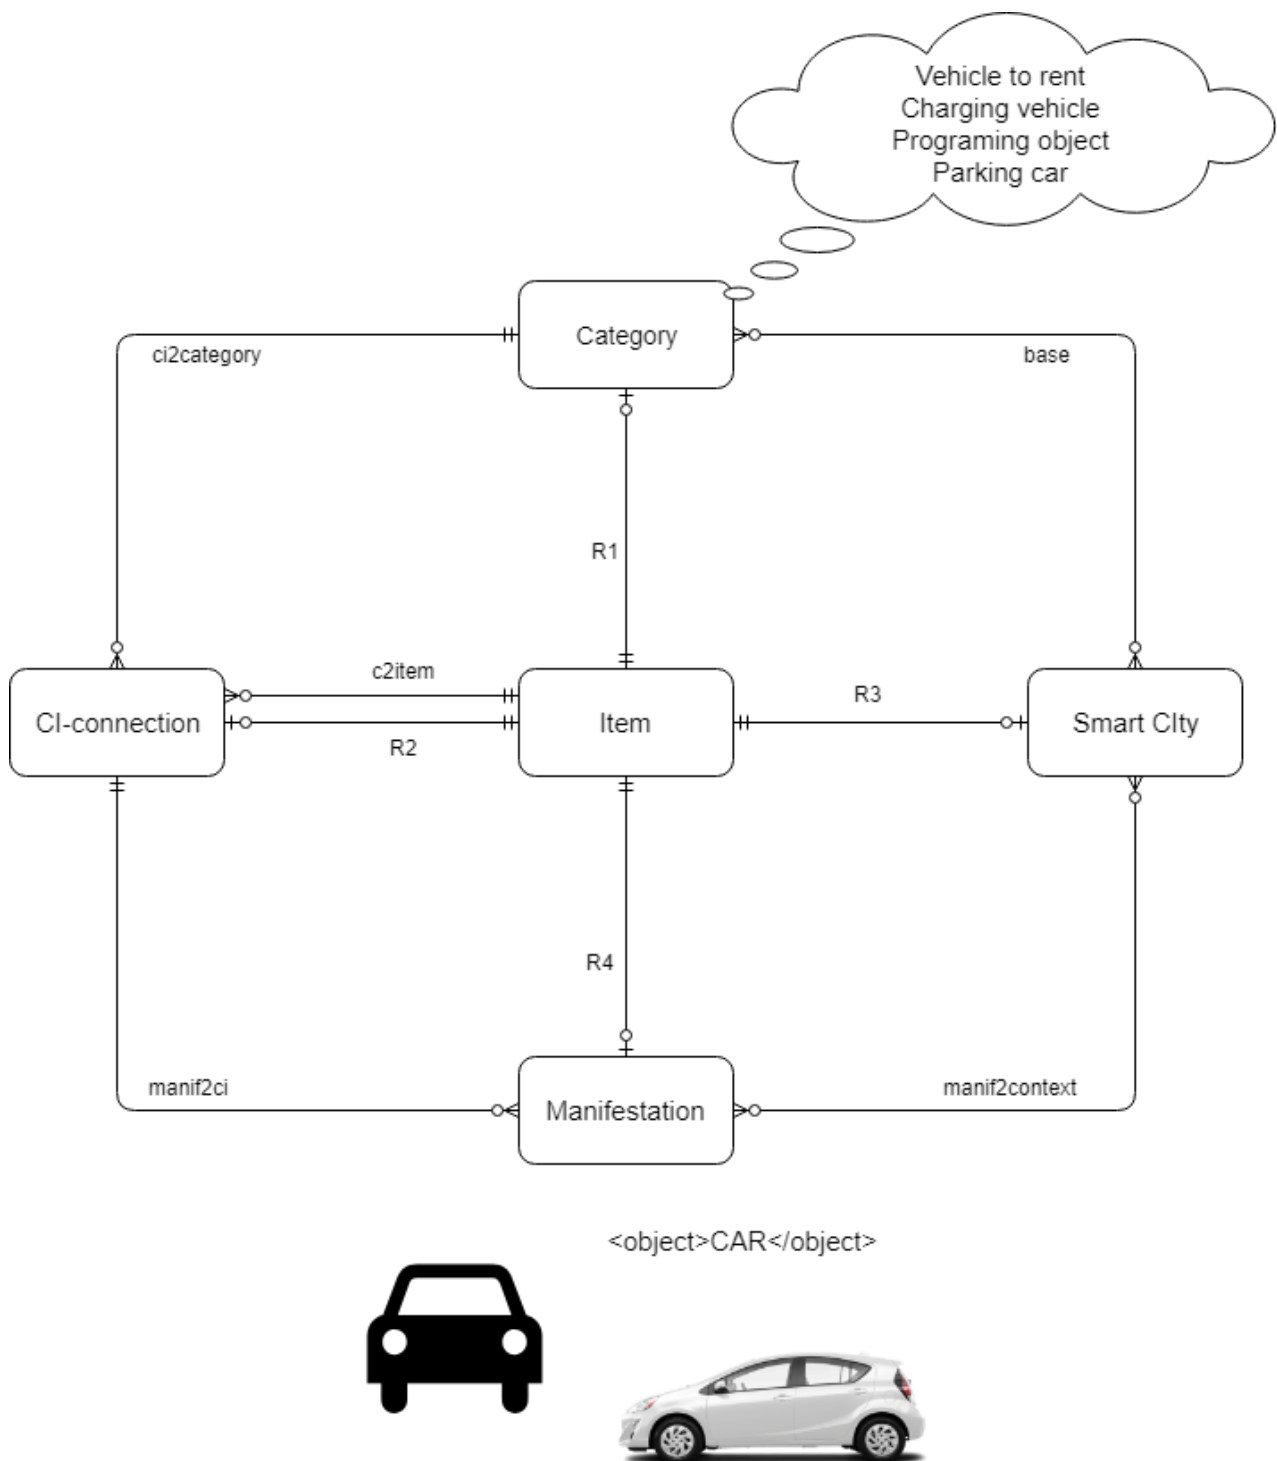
Vehicle to rent
Charging vehicle
Programing object
Parking car

Category

ci2category

base

R1

CI-connection

c2item

Item

R3

Smart CIty

R2

R4

manif2ci

Manifestation

manif2context

<object>CAR</object>